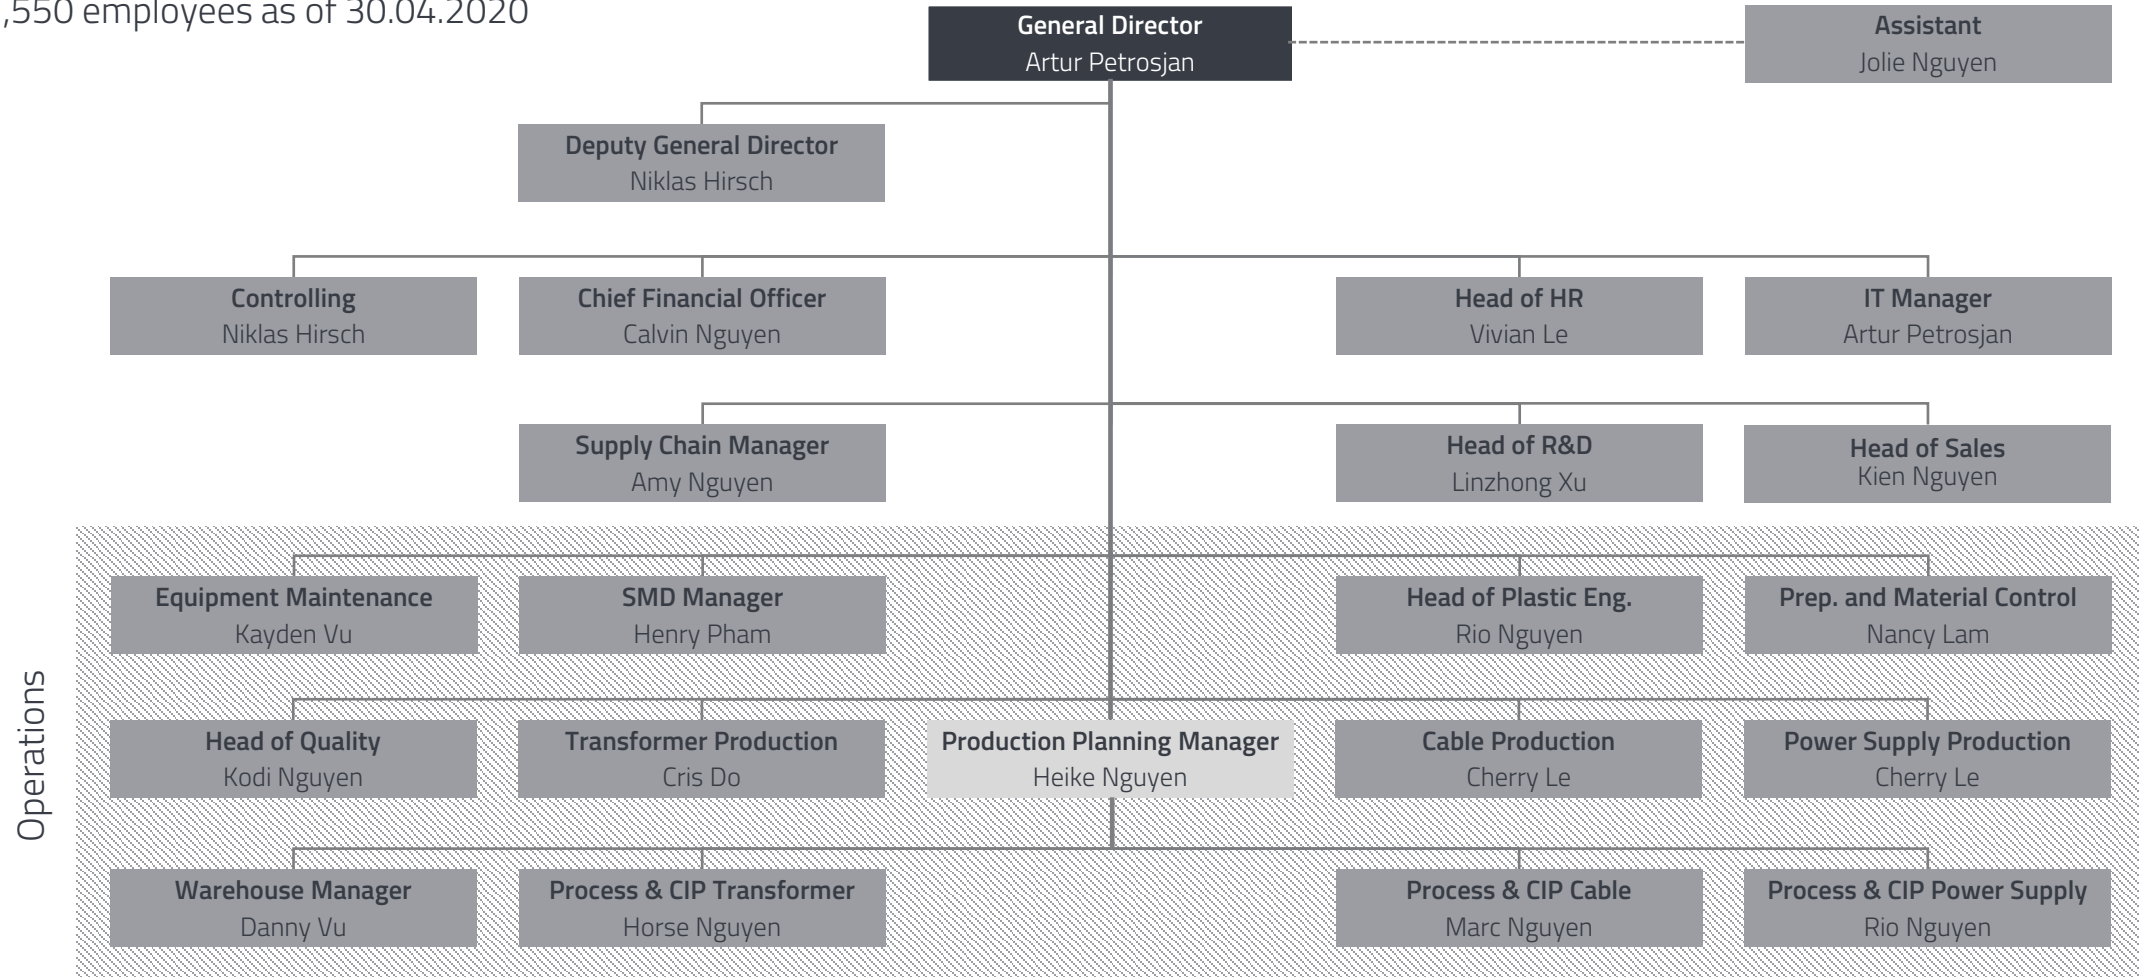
,550 employees as of 30.04.2020

General Director
Artur Petrosjan

Assistant
Jolie Nguyen

Deputy General Director
Niklas Hirsch

Controlling
Niklas Hirsch

Chief Financial Officer
Calvin Nguyen

Head of HR
Vivian Le

IT Manager
Artur Petrosjan

Supply Chain Manager
Amy Nguyen

Head of R&D
Linzhong Xu

Head of Sales
Kien Nguyen

Operations

Equipment Maintenance
Kayden Vu

SMD Manager
Henry Pham

Head of Plastic Eng.
Rio Nguyen

Prep. and Material Control
Nancy Lam

Head of Quality
Kodi Nguyen

Transformer Production
Cris Do

Production Planning Manager
Heike Nguyen

Cable Production
Cherry Le

Power Supply Production
Cherry Le

Warehouse Manager
Danny Vu

Process & CIP Transformer
Horse Nguyen

Process & CIP Cable
Marc Nguyen

Process & CIP Power Supply
Rio Nguyen